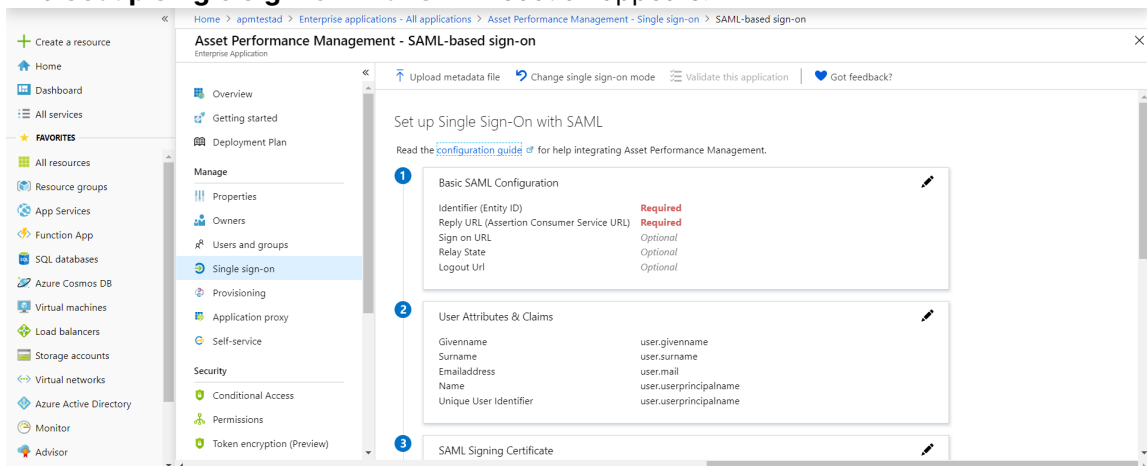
Home > apmtestad > Enterprise applications - All applications > Asset Performance Management - Single sign-on > SAML-based sign-on

«

+ Create a resource
Home
Dashboard
All services
FAVORITES
All resources
Resource groups
App Services
Function App
SQL databases
Azure Cosmos DB
Virtual machines
Load balancers
Storage accounts
Virtual networks
Azure Active Directory
Monitor
Advisor

Asset Performance Management - SAML-based sign-on
Enterprise Application

«
Overview
Getting started
Deployment Plan
Manage
Properties
Owners
Users and groups
Single sign-on
Provisioning
Application proxy
Self-service
Security
Conditional Access
Permissions
Token encryption (Preview)

Upload metadata file | Change single sign-on mode | Validate this application | Got feedback?

Set up Single Sign-On with SAML

Read the configuration guide for help integrating Asset Performance Management.

1 Basic SAML Configuration

| | |
|---|---|
| Identifier (Entity ID) | Required |
| Reply URL (Assertion Consumer Service URL) | Required |
| Sign on URL | Optional |
| Relay State | Optional |
| Logout Url | Optional |

2 User Attributes & Claims

| | |
|---|---|
| Givenname | user.givenname |
| Surname | user.surname |
| Emailaddress | user.mail |
| Name | user.userprincipalname |
| Unique User Identifier | user.userprincipalname |

3 SAML Signing Certificate